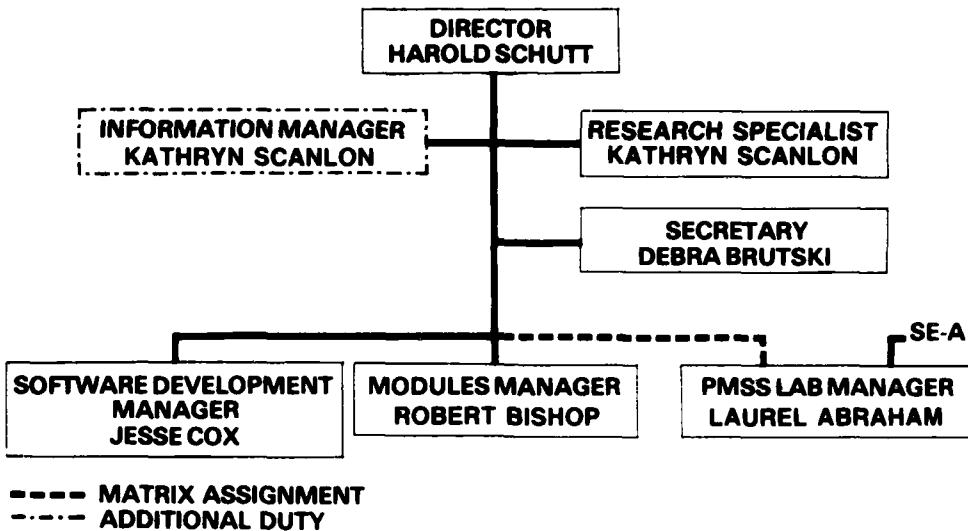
DIRECTOR
HAROLD SCHUTT

INFORMATION MANAGER
KATHRYN SCANLON

RESEARCH SPECIALIST
KATHRYN SCANLON

SECRETARY
DEBRA BRUTSKI

SE-A

SOFTWARE DEVELOPMENT MANAGER
JESSE COX

MODULES MANAGER
ROBERT BISHOP

PMSS LAB MANAGER
LAUREL ABRAHAM

MATRIX ASSIGNMENT
ADDITIONAL DUTY